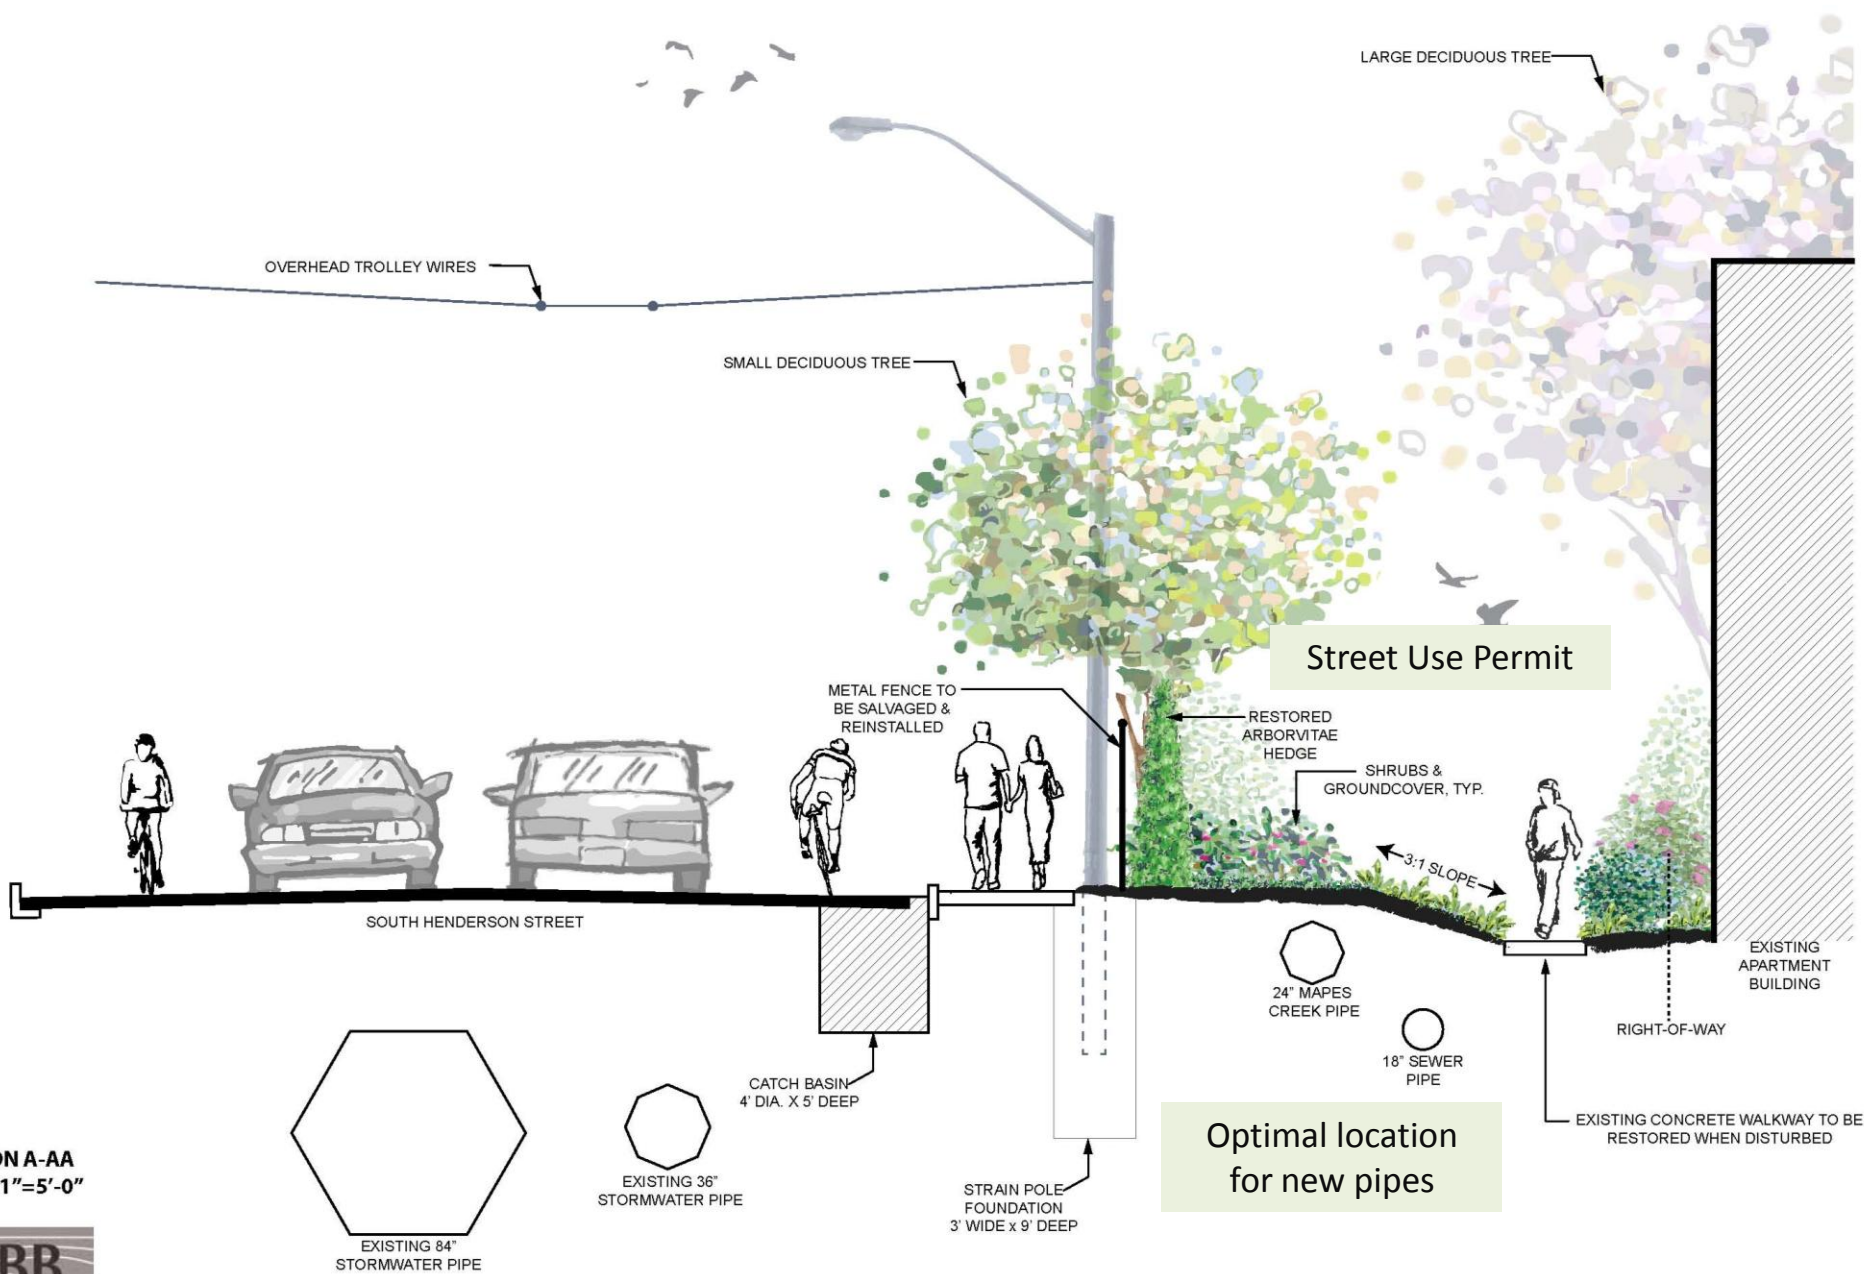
LARGE DECIDUOUS TREE

OVERHEAD TROLLEY WIRES

SMALL DECIDUOUS TREE

Street Use Permit

METAL FENCE TO BE SALVAGED & REINSTALLED

RESTORED ARBORVITAE HEDGE

SHRUBS & GROUNDCOVER, TYP.

3:1 SLOPE

SOUTH HENDERSON STREET

EXISTING APARTMENT BUILDING

24" MAPES CREEK PIPE

RIGHT-OF-WAY

18" SEWER PIPE

CATCH BASIN 4' DIA. X 5' DEEP

EXISTING CONCRETE WALKWAY TO BE RESTORED WHEN DISTURBED

ON A-AA
1"=5'-0"

Optimal location for new pipes

EXISTING 36" STORMWATER PIPE

STRAIN POLE FOUNDATION 3' WIDE x 9' DEEP

EXISTING 84" STORMWATER PIPE

BB